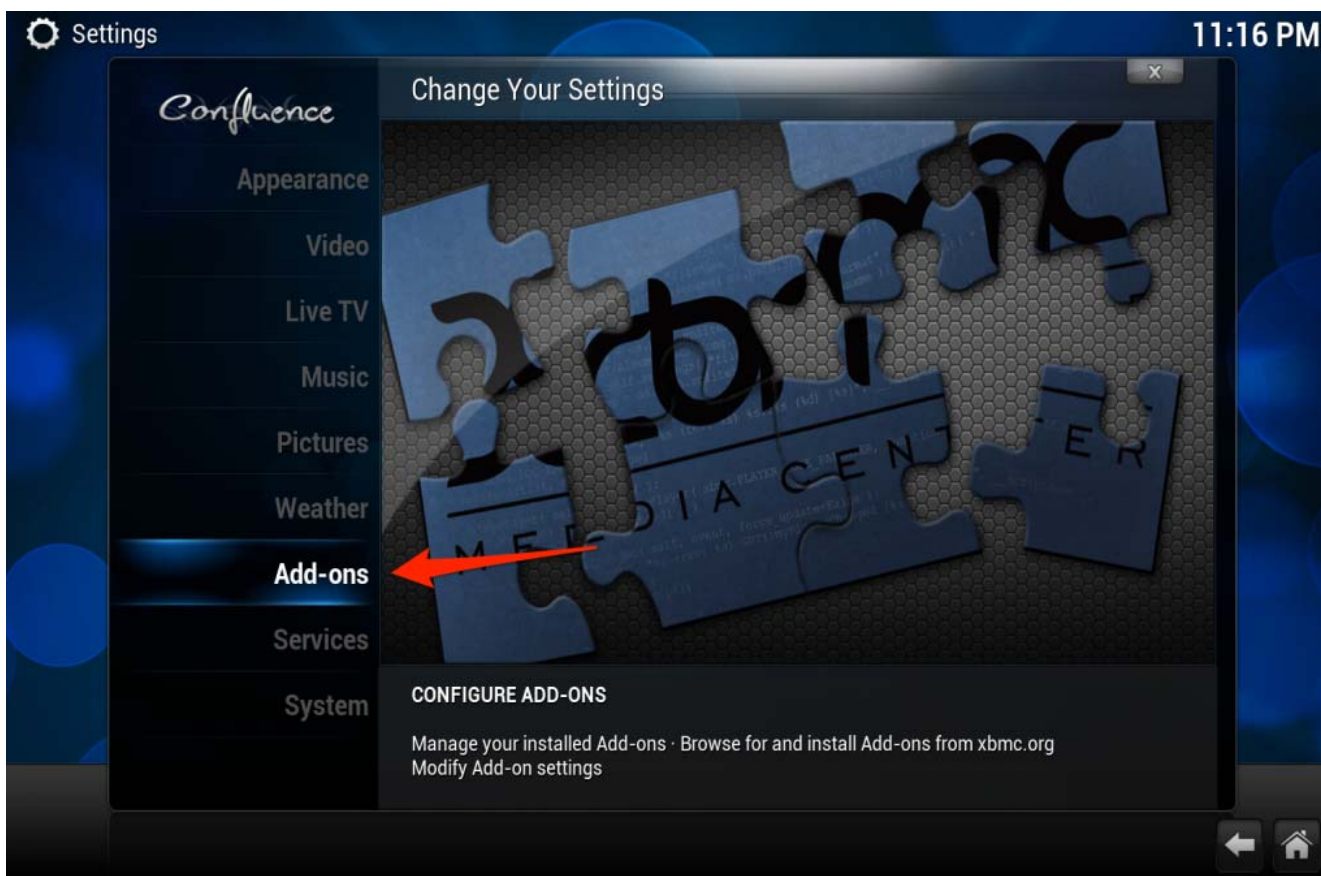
Settings

11:16 PM

Confluence

Change Your Settings

x

Appearance

Video

Live TV

Music

Pictures

Weather

Add-ons

Services

System

xbmc

MEDIA CENTER

CONFIGURE ADD-ONS

Manage your installed Add-ons · Browse for and install Add-ons from xbmc.org
Modify Add-on settings